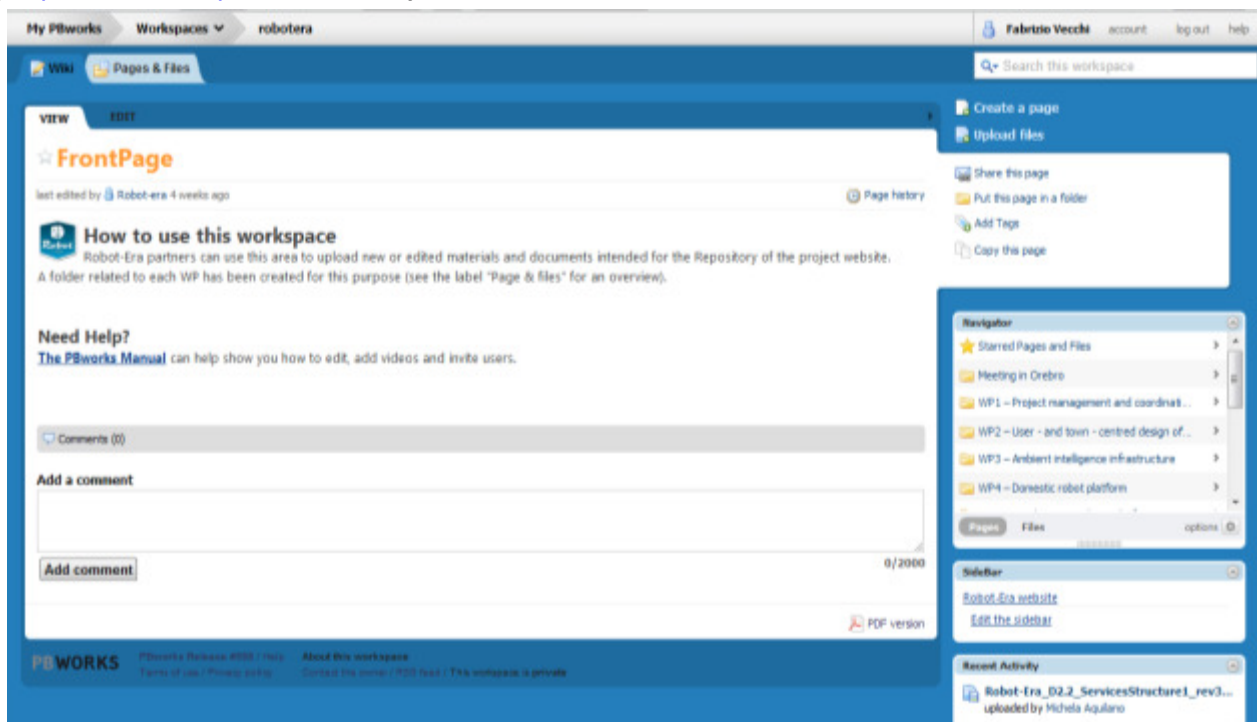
My PBworks Workspaces robotera

Fabrizio Vecchi account log out help

Wiki Pages & Files

Search this workspace

VIEW EDIT

FrontPage

last edited by Robot-era 4 weeks ago

Page history

How to use this workspace

Robot-Era partners can use this area to upload new or edited materials and documents intended for the Repository of the project website. A folder related to each WP has been created for this purpose (see the label "Page & files" for an overview).

Need Help?

The PBworks Manual can help show you how to edit, add videos and invite users.

Comments (0)

Add a comment

0/2000

Add comment

PDF version

PBWORKS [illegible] About this workspace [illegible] This workspace is private

Create a page
Upload files

Share this page
Put this page in a folder
Add Tags
Copy this page

Navigator
Starred Pages and Files
Meeting in Orebro
WP1 – Project management and coordinat...
WP2 – User - and town - centred design of...
WP3 – Ambient intelligence infrastructure
WP4 – Domestic robot platform
Pages Files options

SideBar
Robot-Era website
Edit the sidebar

Recent Activity
Robot-Era_D2.2_ServicesStructure1_rev3...
uploaded by Michela Aquilano